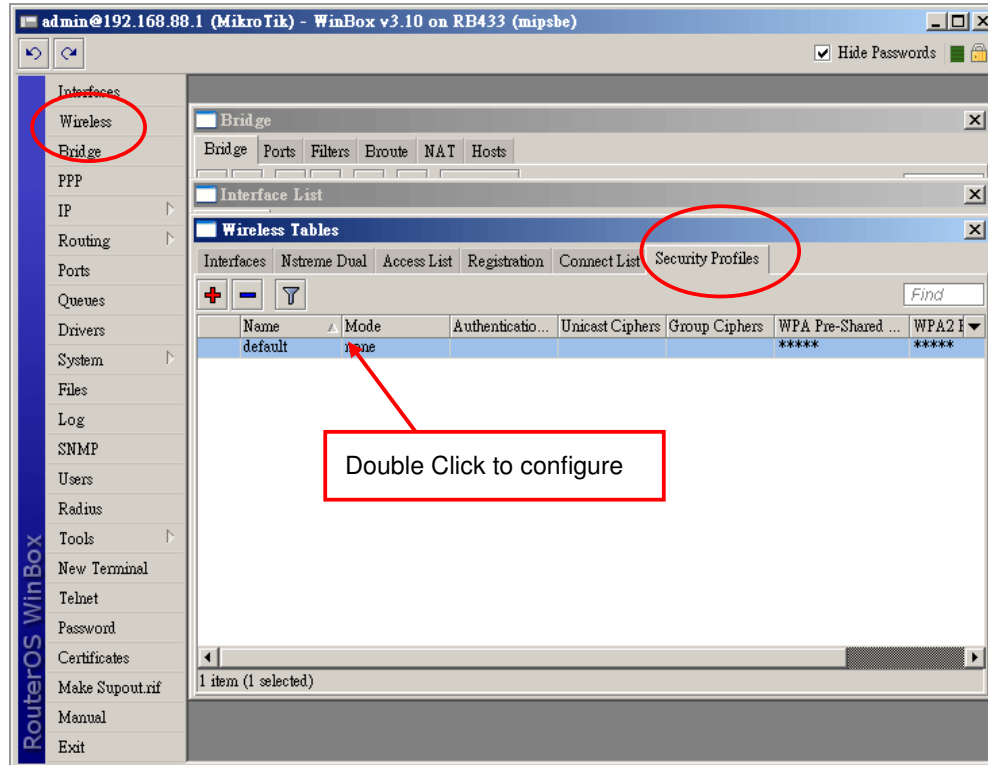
admin@192.168.88.1 (MikroTik) - WinBox v3.10 on RB433 (mipsbe)

Hide Passwords

Interfaces
Wireless
Bridge
PPP
IP
Routing
Ports
Queues
Drivers
System
Files
Log
SNMP
Users
Radius
Tools
New Terminal
Telnet
Password
Certificates
Make Supout.rif
Manual
Exit

RouterOS WinBox

Bridge
Bridge | Ports | Filters | Broute | NAT | Hosts

Interface List

Wireless Tables
Interfaces | Nstreme Dual | Access List | Registration | Connect List | Security Profiles

Find

| | Name | Mode | Authenticatio... | Unicast Ciphers | Group Ciphers | WPA Pre-Shared ... | WPA2 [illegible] |
|---|---|---|---|---|---|---|---|
| | default | none | | | | ***** | ***** |

Double Click to configure

1 item (1 selected)